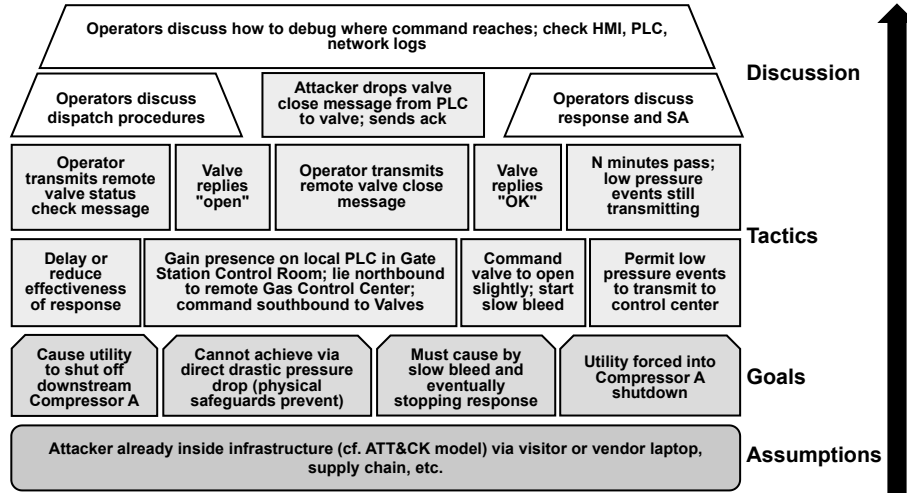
Operators discuss how to debug where command reaches; check HMI, PLC, network logs

Discussion

Operators discuss dispatch procedures

Attacker drops valve close message from PLC to valve; sends ack

Operators discuss response and SA

Operator transmits remote valve status check message

Valve replies "open"

Operator transmits remote valve close message

Valve replies "OK"

N minutes pass; low pressure events still transmitting

Tactics

Delay or reduce effectiveness of response

Gain presence on local PLC in Gate Station Control Room; lie northbound to remote Gas Control Center; command southbound to Valves

Command valve to open slightly; start slow bleed

Permit low pressure events to transmit to control center

Cause utility to shut off downstream Compressor A

Cannot achieve via direct drastic pressure drop (physical safeguards prevent)

Must cause by slow bleed and eventually stopping response

Utility forced into Compressor A shutdown

Goals

Attacker already inside infrastructure (cf. ATT&CK model) via visitor or vendor laptop, supply chain, etc.

Assumptions